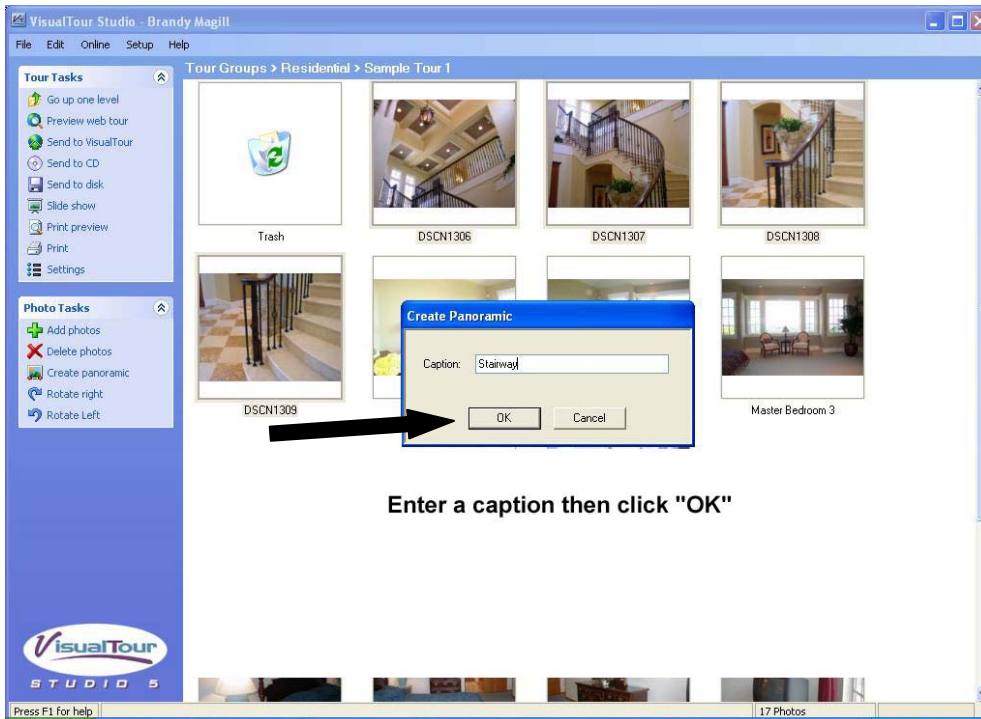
VisualTour Studio - Brandy Magill

File Edit Online Setup Help

Tour Tasks

Go up one level
Preview web tour
Send to VisualTour
Send to CD
Send to disk
Slide show
Print preview
Print
Settings

Photo Tasks

Add photos
Delete photos
Create panoramic
Rotate right
Rotate Left

VisualTour STUDIO 5

Tour Groups > Residential > Sample Tour 1

Trash
DSCN1306
DSCN1307
DSCN1308
DSCN1309
Master Bedroom 3

Create Panoramic

Caption: Stairway

OK Cancel

Enter a caption then click "OK"

Press F1 for help
17 Photos